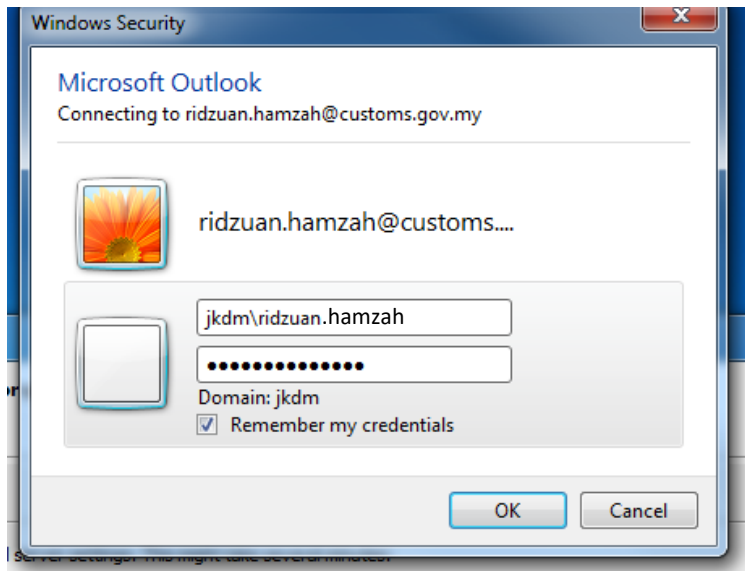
Windows Security

Microsoft Outlook

Connecting to ridzuan.hamzah@customs.gov.my

ridzuan.hamzah@customs....

jkdm\ridzuan.hamzah

••••••••••••••

Domain: jkdm

Remember my credentials

OK

Cancel

server settings. This might take several minutes.